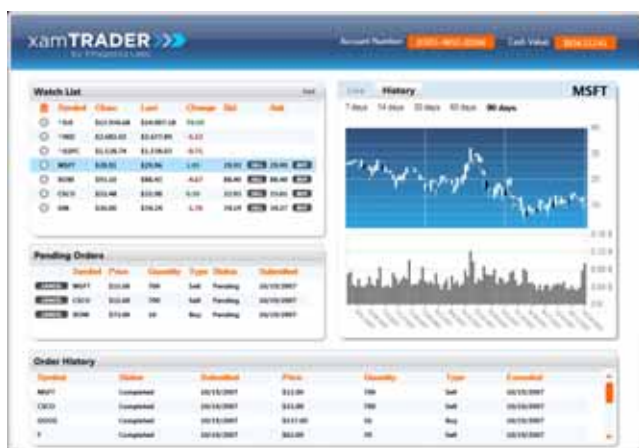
xamTRADER
by Infragistics Labs

Account Number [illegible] Cash Value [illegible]

Watch List

| | Symbol | Close | Last | Change | Bid | | Ask | |
|---|---|---|---|---|---|---|---|---|
| | ^DJI | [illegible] | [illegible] | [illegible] | | | | |
| | ^IXIC | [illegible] | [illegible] | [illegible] | | | | |
| | ^GSPC | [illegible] | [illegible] | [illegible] | | | | |
| | MSFT | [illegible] | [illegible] | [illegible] | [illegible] | SELL | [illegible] | BUY |
| | BONE | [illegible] | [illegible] | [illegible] | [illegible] | SELL | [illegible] | BUY |
| | CSCO | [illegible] | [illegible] | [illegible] | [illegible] | SELL | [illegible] | BUY |
| | IBM | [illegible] | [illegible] | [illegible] | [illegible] | SELL | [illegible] | BUY |

Pending Orders

| | Symbol | Price | Quantity | Type | Status | Submitted |
|---|---|---|---|---|---|---|
| CANCEL | MSFT | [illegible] | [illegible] | Sell | Pending | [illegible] |
| CANCEL | CSCO | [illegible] | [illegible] | Sell | Pending | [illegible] |
| CANCEL | BONE | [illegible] | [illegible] | Buy | Pending | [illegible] |

Live History MSFT

7 days 14 days 30 days 60 days 90 days

Order History

| Symbol | Status | Submitted | Price | Quantity | Type | Executed |
|---|---|---|---|---|---|---|
| MSFT | Completed | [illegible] | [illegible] | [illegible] | Sell | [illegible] |
| CSCO | Completed | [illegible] | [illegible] | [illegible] | Sell | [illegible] |
| GOOG | Completed | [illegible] | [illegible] | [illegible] | Buy | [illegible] |
| F | Completed | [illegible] | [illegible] | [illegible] | Sell | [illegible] |